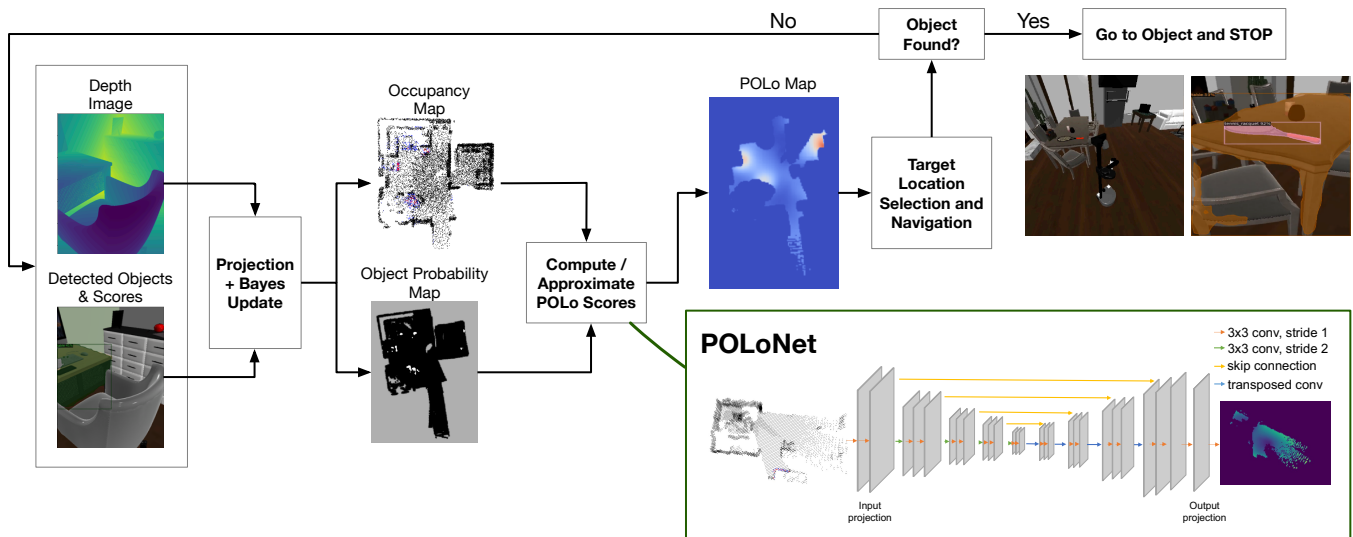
No

Object Found?

Yes

Go to Object and STOP

Depth Image

Detected Objects & Scores

Projection + Bayes Update

Occupancy Map

Object Probability Map

Compute / Approximate POLo Scores

POLo Map

Target Location Selection and Navigation

POLoNet

3x3 conv, stride 1
3x3 conv, stride 2
skip connection
transposed conv

Input projection

Output projection